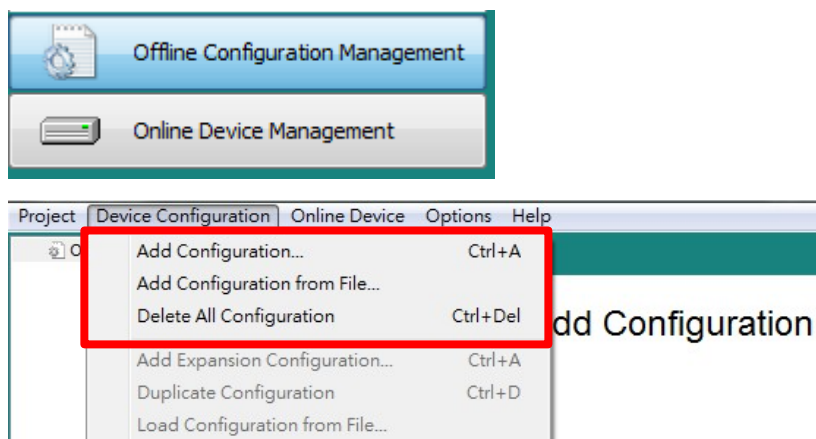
Offline Configuration Management

Online Device Management

Project Device Configuration Online Device Options Help

O

Add Configuration... Ctrl+A
Add Configuration from File...
Delete All Configuration Ctrl+Del
Add Expansion Configuration... Ctrl+A
Duplicate Configuration Ctrl+D
Load Configuration from File...

dd Configuration